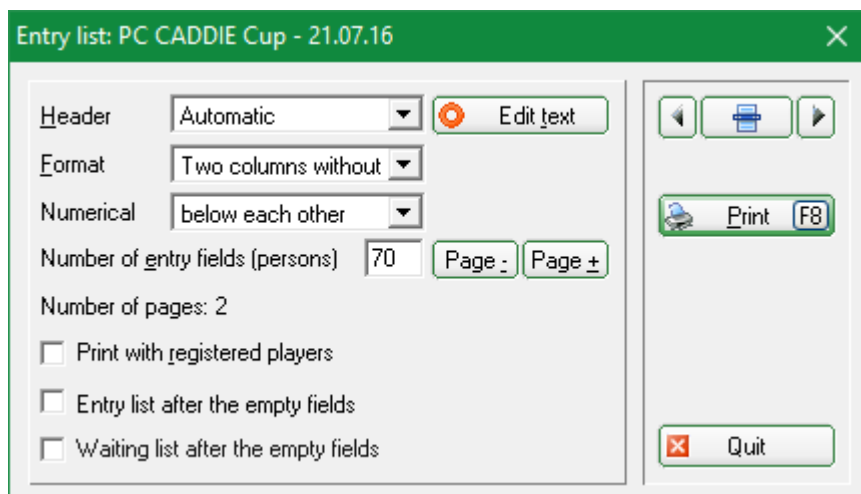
Entry list: PC CADDIE Cup - 21.07.16

Header | Automatic | Edit text

Format | Two columns without

Numerical | below each other

Number of entry fields (persons) | 70 | Page - | Page +

Number of pages: 2

Print with registered players

Entry list after the empty fields

Waiting list after the empty fields

Print F8

Quit